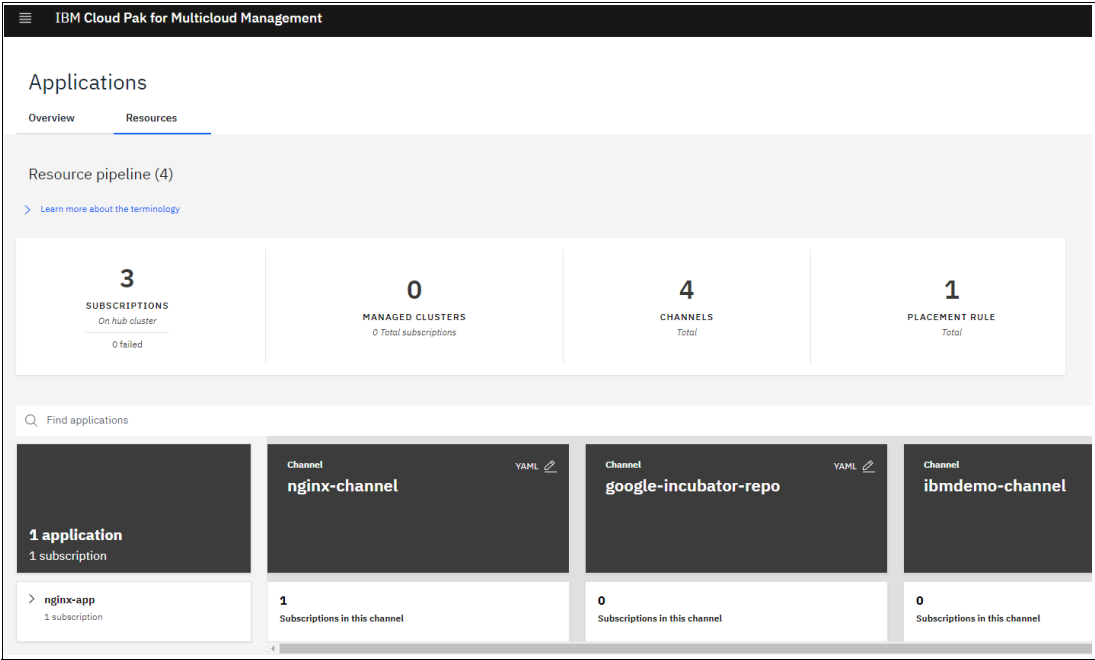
IBM Cloud Pak for Multicloud Management

Applications

Overview
Resources

Resource pipeline (4)

Learn more about the terminology

3
SUBSCRIPTIONS
On hub cluster
0 failed

0
MANAGED CLUSTERS
0 Total subscriptions

4
CHANNELS
Total

1
PLACEMENT RULE
Total

Find applications

1 application
1 subscription

Channel
nginx-channel
YAML

Channel
google-incubator-repo
YAML

Channel
ibmdemo-channel

nginx-app
1 subscription

1
Subscriptions in this channel

0
Subscriptions in this channel

0
Subscriptions in this channel